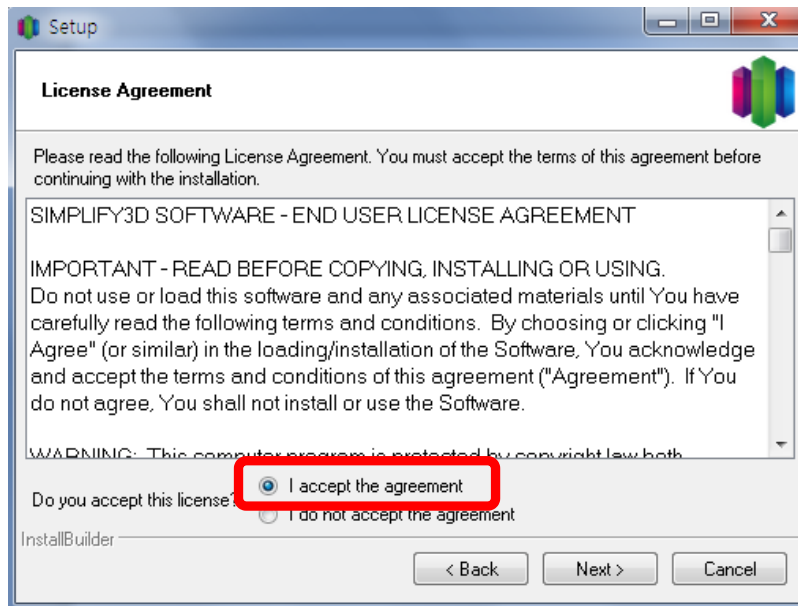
Setup

License Agreement

Please read the following License Agreement. You must accept the terms of this agreement before continuing with the installation.

SIMPLIFY3D SOFTWARE - END USER LICENSE AGREEMENT

IMPORTANT - READ BEFORE COPYING, INSTALLING OR USING. Do not use or load this software and any associated materials until You have carefully read the following terms and conditions. By choosing or clicking "I Agree" (or similar) in the loading/installation of the Software, You acknowledge and accept the terms and conditions of this agreement ("Agreement"). If You do not agree, You shall not install or use the Software.

WARNING: This computer program is protected by copyright law both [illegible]

Do you accept this license?

I accept the agreement

I do not accept the agreement

InstallBuilder

< Back

Next >

Cancel